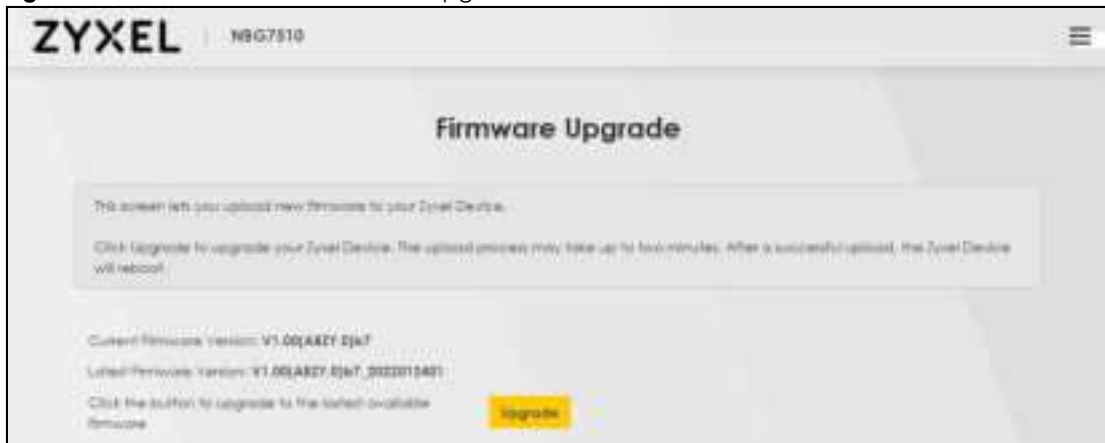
ZYXEL | NBG7510

Firmware Upgrade

This screen lets you upload new firmware to your Zyxel Device.

Click Upgrade to upgrade your Zyxel Device. The upload process may take up to two minutes. After a successful upload, the Zyxel Device will reboot.

Current Firmware Version: V1.00(ABZY.0)b7

Latest Firmware Version: V1.00(ABZY.0)b7_20220124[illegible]

Click the button to upgrade to the latest available firmware

Upgrade